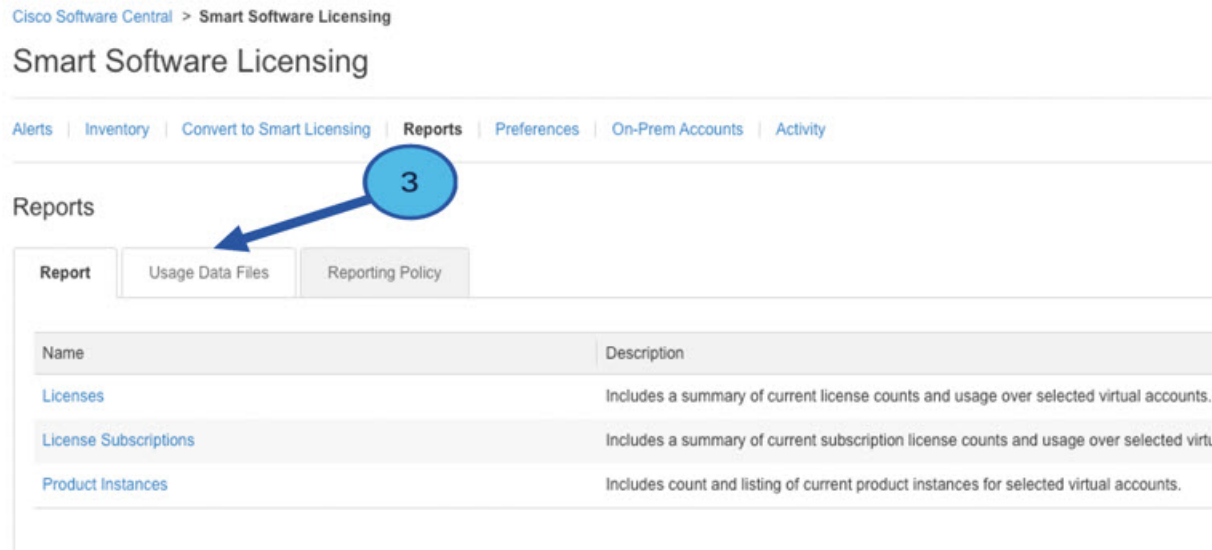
Cisco Software Central > Smart Software Licensing

Smart Software Licensing

Alerts | Inventory | Convert to Smart Licensing | Reports | Preferences | On-Prem Accounts | Activity

3

Reports

Report | Usage Data Files | Reporting Policy

| Name | Description |
|---|---|
| Licenses | Includes a summary of current license counts and usage over selected virtual accounts. |
| License Subscriptions | Includes a summary of current subscription license counts and usage over selected virtu |
| Product Instances | Includes count and listing of current product instances for selected virtual accounts. |